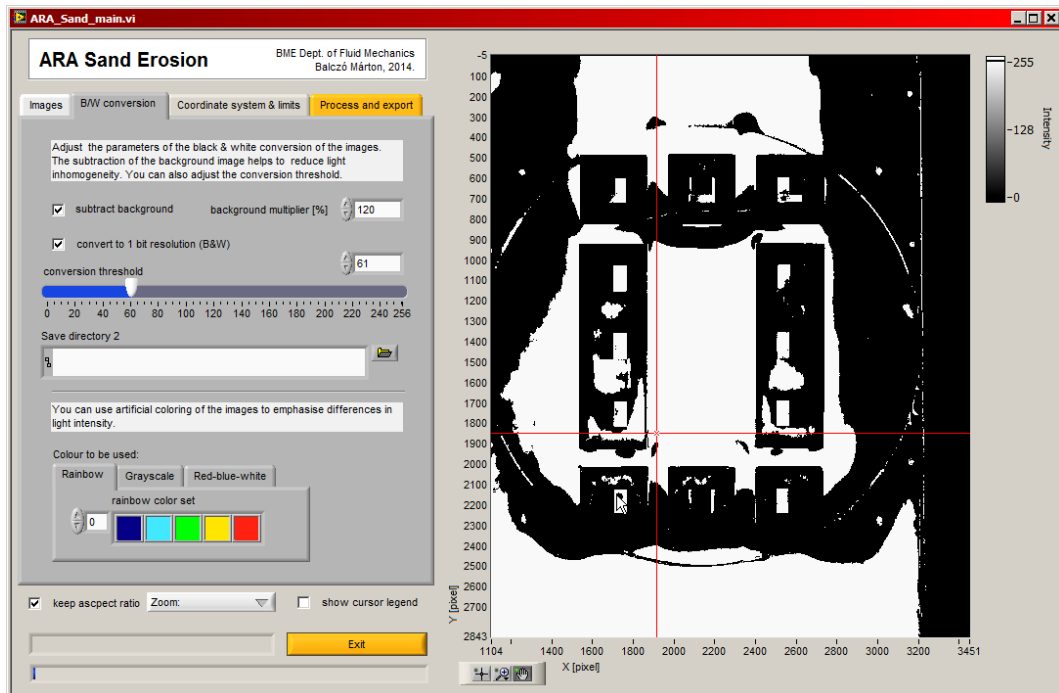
ARA_Sand_main.vi

ARA Sand Erosion

BME Dept. of Fluid Mechanics
Balczó Márton, 2014.

Images | B/W conversion | Coordinate system & limits | Process and export

Adjust the parameters of the black & white conversion of the images. The subtraction of the background image helps to reduce light inhomogeneity. You can also adjust the conversion threshold.

subtract background

background multiplier [%] 120

convert to 1 bit resolution (B&W)

61

conversion threshold

0 10 20 40 60 80 100 120 140 160 180 200 220 240 256

Save directory 2

You can use artificial coloring of the images to emphasise differences in light intensity.

Colour to be used:

Rainbow | Grayscale | Red-blue-white

rainbow color set

0

keep ascpect ratio Zoom:

show cursor legend

Exit

-5
100
200
300
400
500
600
700
800
900
1000
1100
1200
1300
1400
1500
1600
1700
1800
1900
2000
2100
2200
2300
2400
2500
2600
2700
2843

Y [pixel]

1104 1400 1600 1800 2000 2200 2400 2600 2800 3000 3200 3451

X [pixel]

255
128
0
Intensity